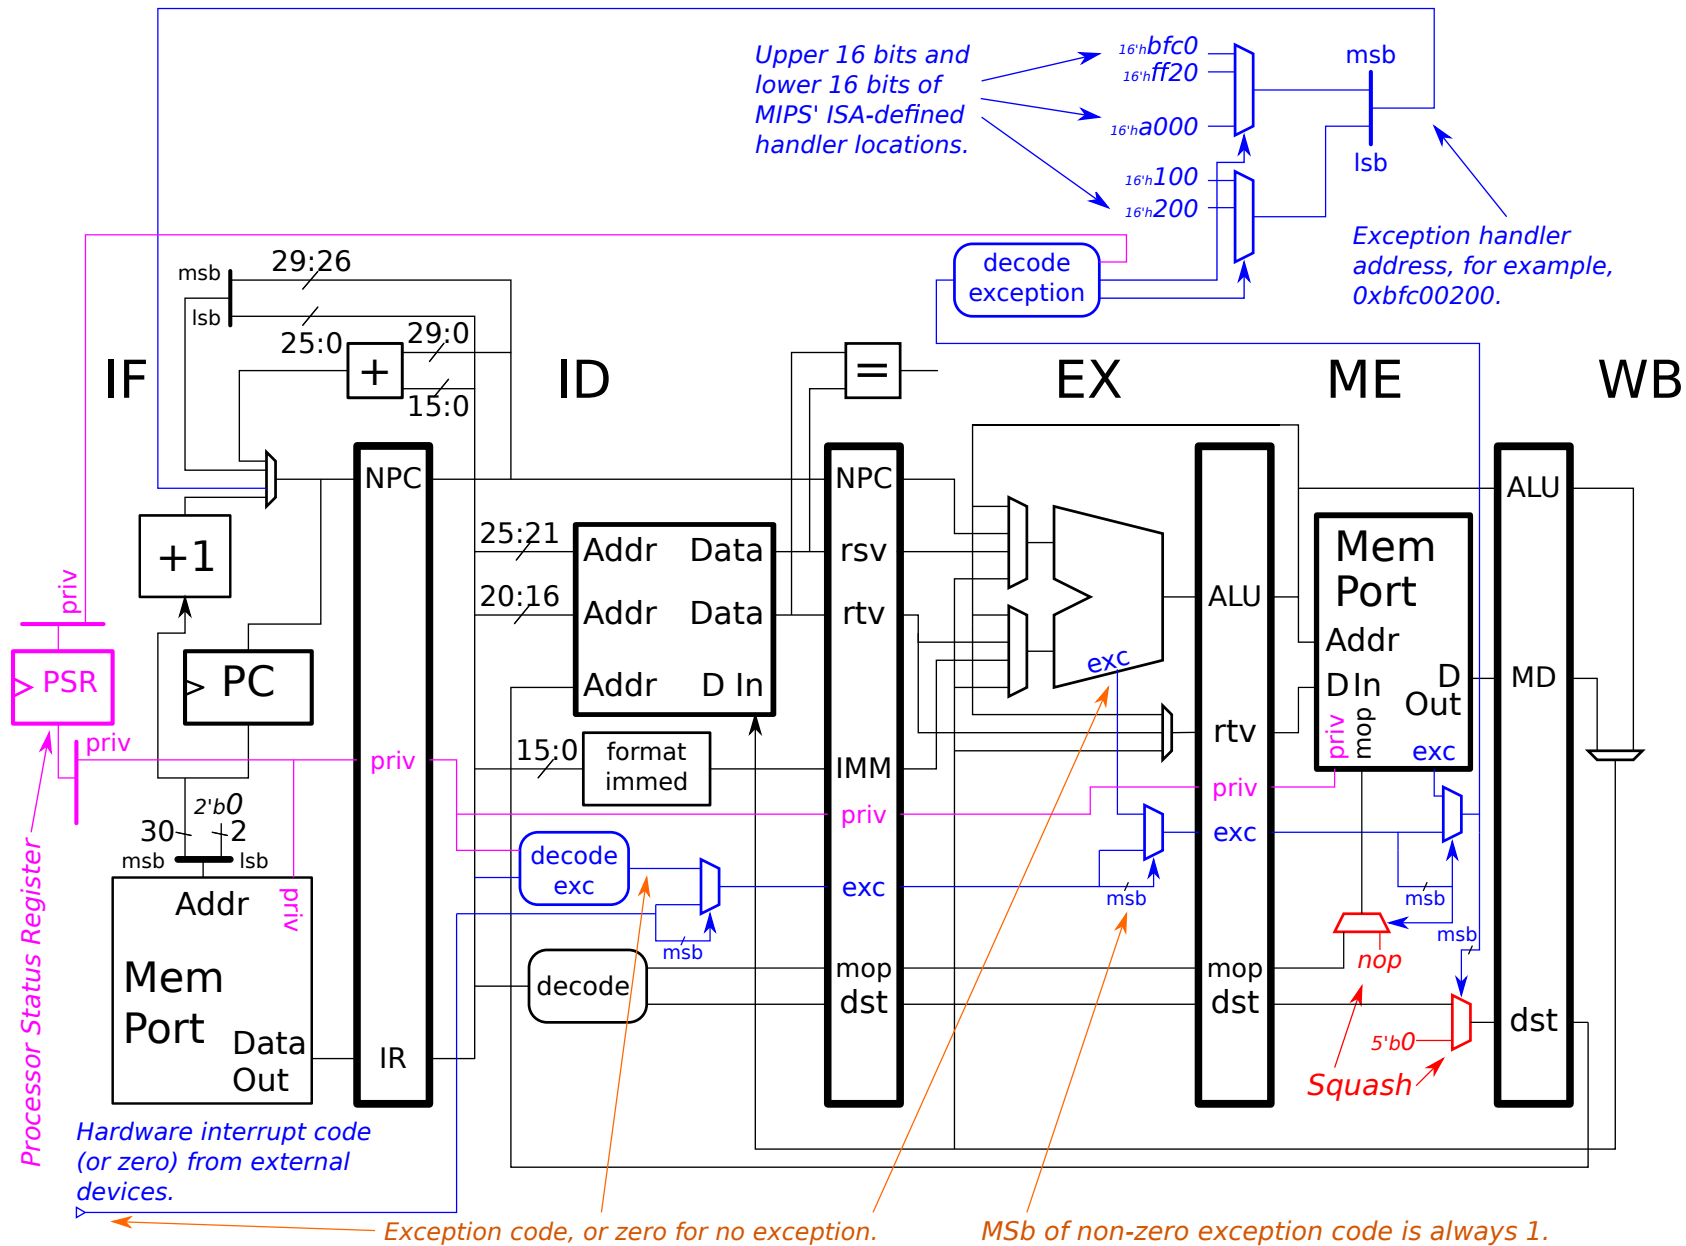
Upper 16 bits and lower 16 bits of MIPS' ISA-defined handler locations.

16'hbfc0
16'hff20
16'ha000
16'h100
16'h200

msb
lsb

Exception handler address, for example, 0xbfc00200.

decode exception

msb
29:26
lsb
25:0
+
29:0
15:0

IF
ID
EX
ME
WB

=

NPC
NPC
+1
priv
PSR
PC
priv
priv
25:21
Addr
Data
rsv
20:16
Addr
Data
rtv
Addr
D In
15:0
format immed
IMM
priv
decode exc
exc
msb
decode
mop
dst
IR
2'b0
30
2
msb
lsb
Addr
priv
Mem Port
Data Out

ALU
exc
rtv
priv
exc
msb
mop
dst

Mem Port
Addr
D In
D Out
priv
mop
exc
msb
msb
nop
5'b0
Squash

ALU
MD
dst

Processor Status Register

Hardware interrupt code (or zero) from external devices.

Exception code, or zero for no exception.

MSb of non-zero exception code is always 1.